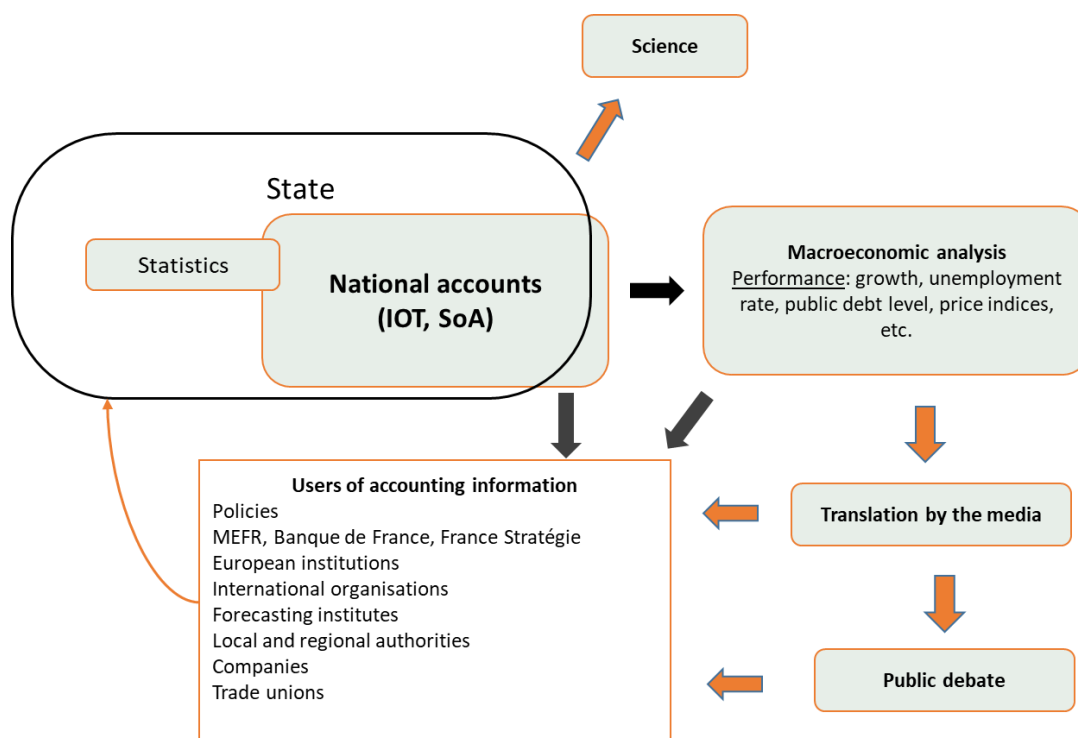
Science

State

Statistics

National accounts (IOT, SoA)

Macroeconomic analysis
Performance: growth, unemployment rate, public debt level, price indices, etc.

Translation by the media

Public debate

Users of accounting information
Policies
MEFR, Banque de France, France Stratégie
European institutions
International organisations
Forecasting institutes
Local and regional authorities
Companies
Trade unions